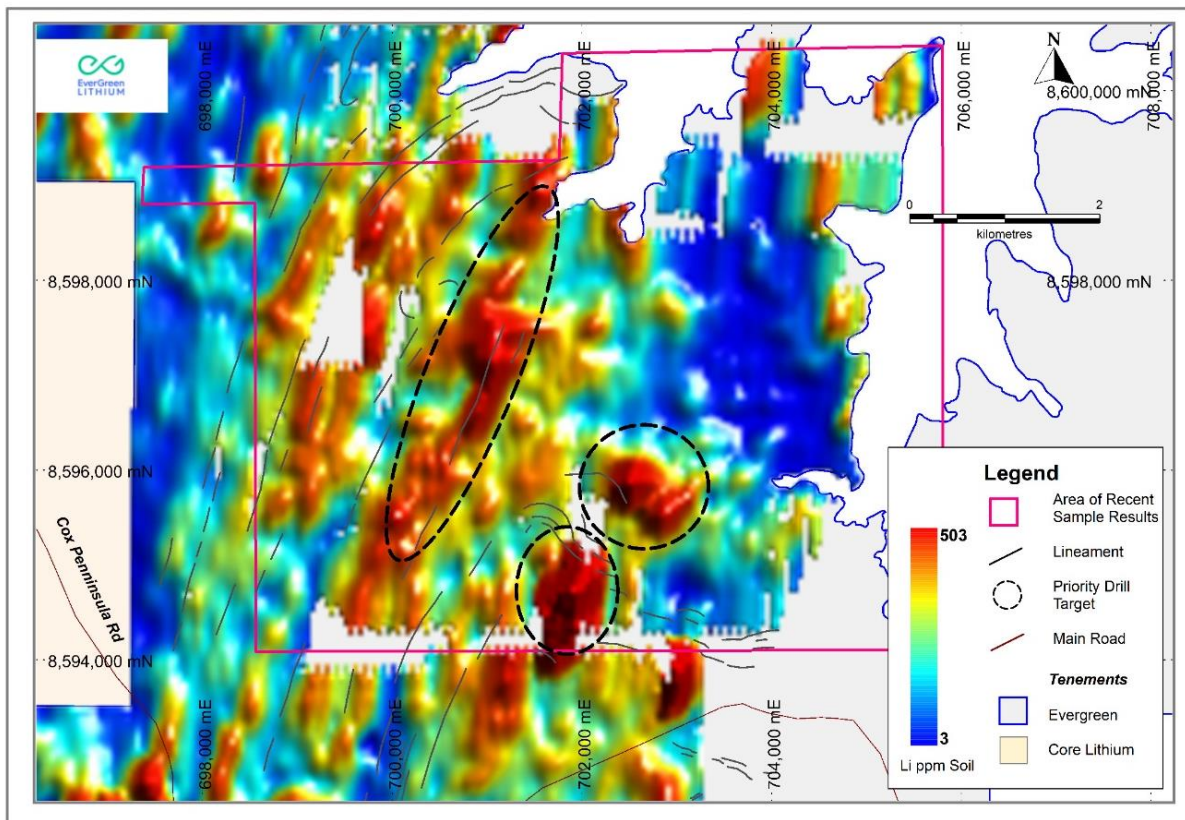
EverGreen LITHIUM

698,000 mE
700,000 mE
702,000 mE
704,000 mE
706,000 mE
708,000 mE

N

8,600,000 mN

0
2
kilometres

8,598,000 mN
8,598,000 mN
8,596,000 mN
8,594,000 mN

Cox Peninsula Rd

698,000 mE
700,000 mE
702,000 mE
704,000 mE

Legend
503
3
Li ppm Soil
Area of Recent Sample Results
Lineament
Priority Drill Target
Main Road
Tenements
Evergreen
Core Lithium